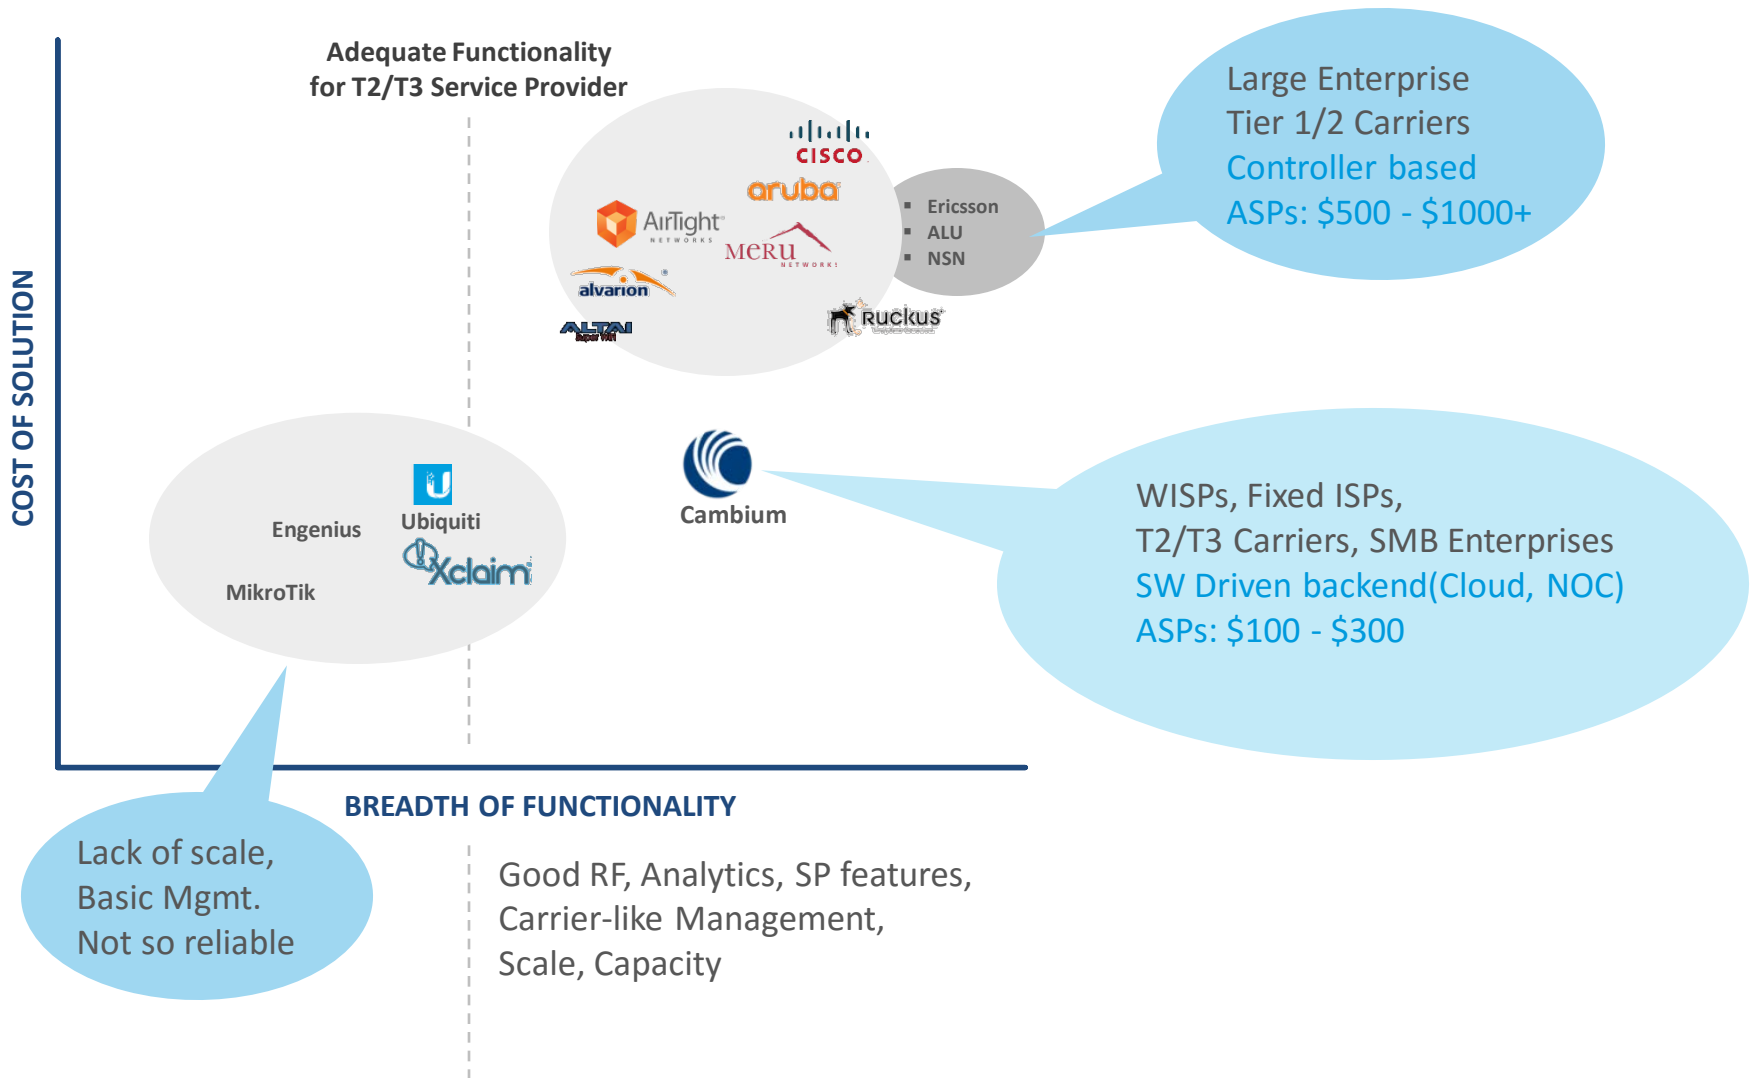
Adequate Functionality for T2/T3 Service Provider

COST OF SOLUTION

cisco
aruba
AirTight NETWORKS
MERU NETWORKS
alvarion
ALTAI Super WiFi
Ruckus

Ericsson
ALU
NSN

Large Enterprise
Tier 1/2 Carriers
Controller based
ASPs: $500 - $1000+

Engenius
Ubiquiti
MikroTik
Xclaim

Cambium

WISPs, Fixed ISPs,
T2/T3 Carriers, SMB Enterprises
SW Driven backend(Cloud, NOC)
ASPs: $100 - $300

BREADTH OF FUNCTIONALITY

Lack of scale,
Basic Mgmt.
Not so reliable

Good RF, Analytics, SP features,
Carrier-like Management,
Scale, Capacity